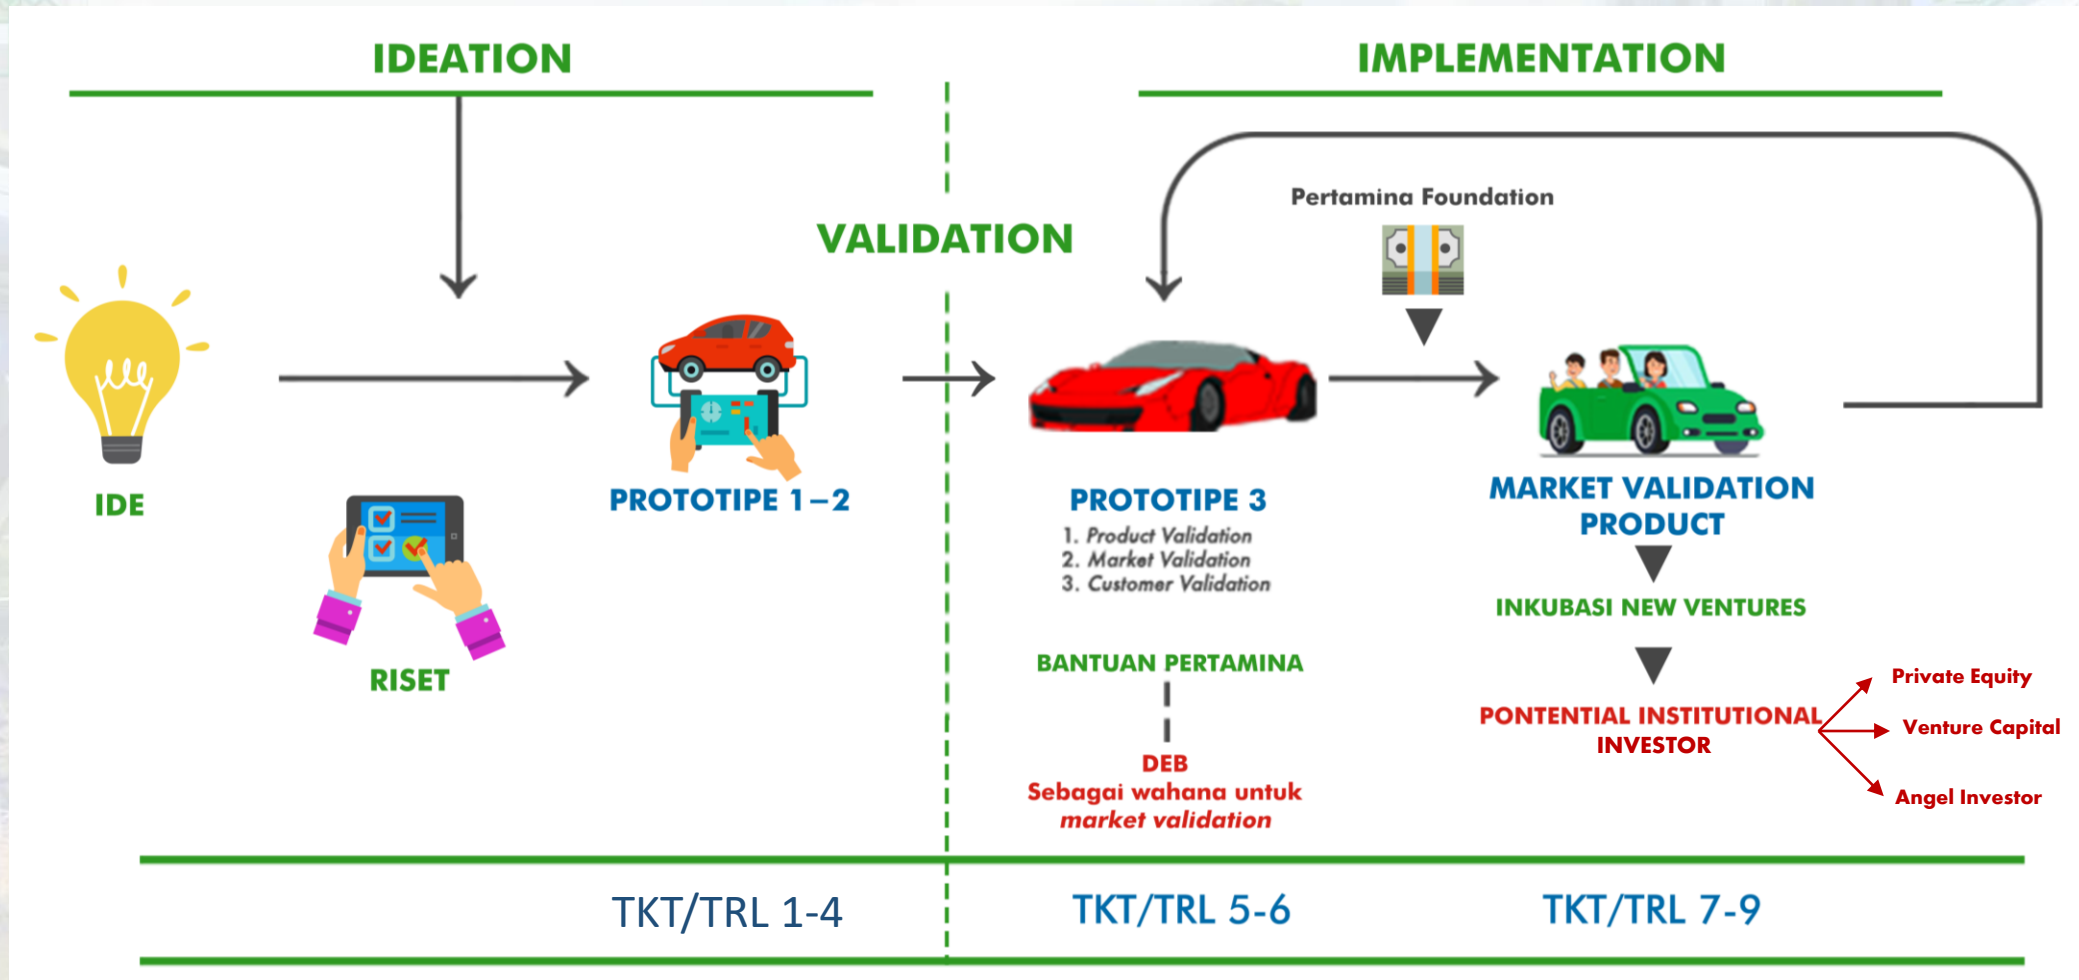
IDEATION

IMPLEMENTATION

VALIDATION

Pertamina Foundation

IDE

RISET

PROTOTIPE 1 – 2

PROTOTIPE 3
1. Product Validation
2. Market Validation
3. Customer Validation

MARKET VALIDATION PRODUCT

INKUBASI NEW VENTURES

BANTUAN PERTAMINA

DEB
Sebagai wahana untuk
market validation

PONTENTIAL INSTITUTIONAL INVESTOR

Private Equity

Venture Capital

Angel Investor

TKT/TRL 1-4

TKT/TRL 5-6

TKT/TRL 7-9